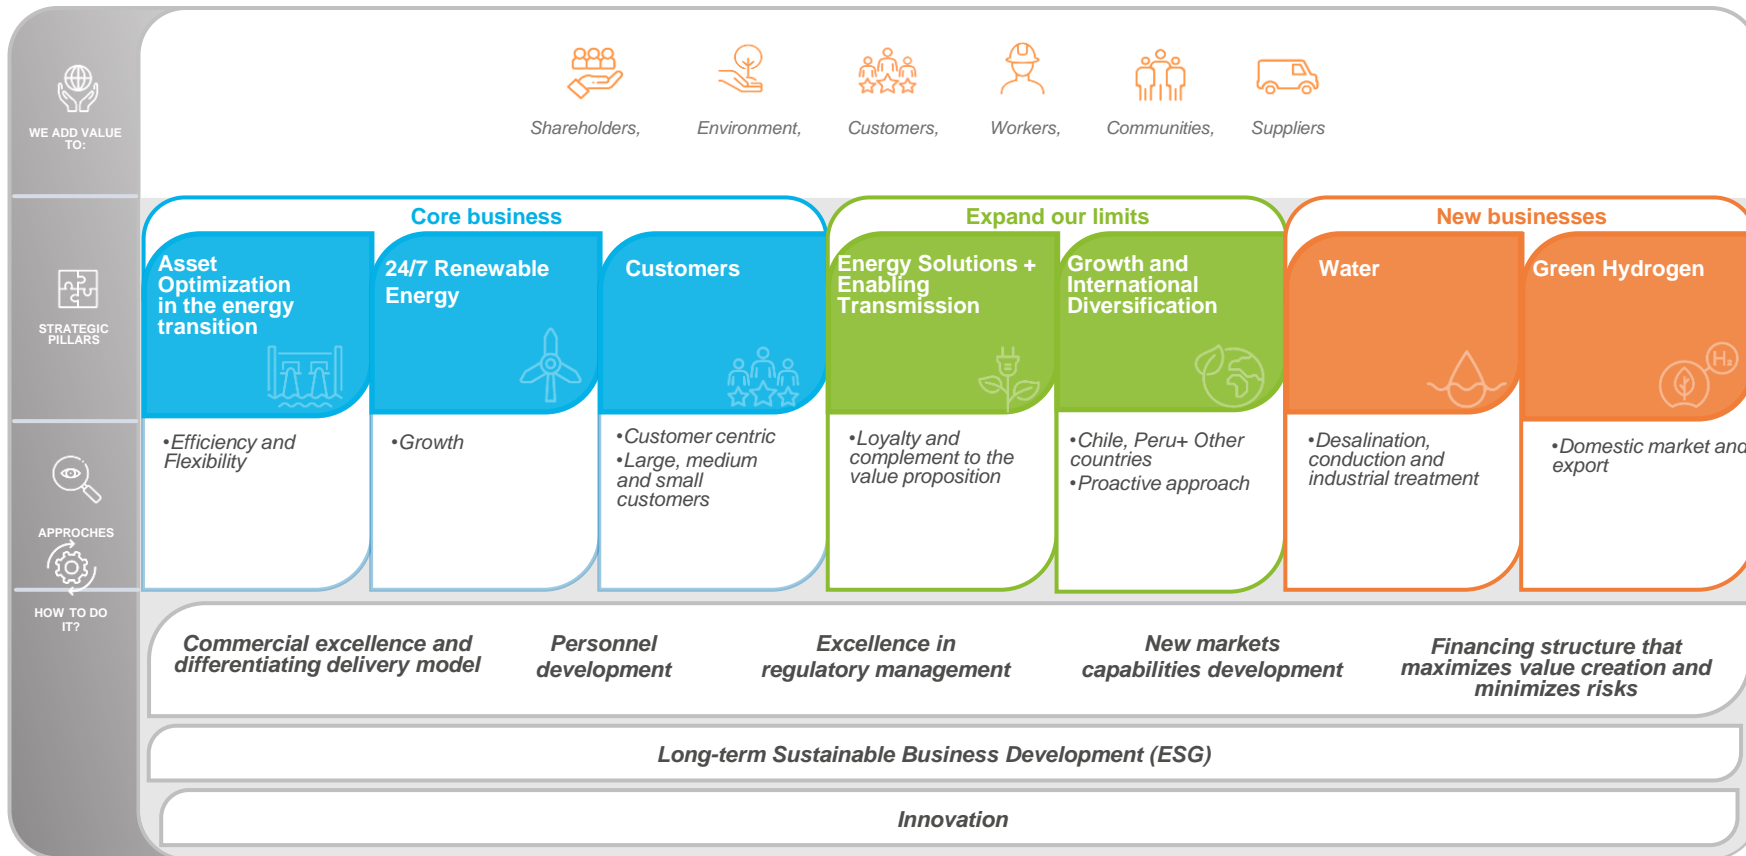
WE ADD VALUE TO:

Shareholders, Environment, Customers, Workers, Communities, Suppliers

STRATEGIC PILLARS

Core business

Asset Optimization in the energy transition

•Efficiency and Flexibility

24/7 Renewable Energy

•Growth

Customers

•Customer centric
•Large, medium and small customers

Expand our limits

Energy Solutions + Enabling Transmission

•Loyalty and complement to the value proposition

Growth and International Diversification

•Chile, Peru+ Other countries
•Proactive approach

New businesses

Water

•Desalination, conduction and industrial treatment

Green Hydrogen

$H_2$

•Domestic market and export

APPROCHES

HOW TO DO IT?

Commercial excellence and differentiating delivery model

Personnel development

Excellence in regulatory management

New markets capabilities development

Financing structure that maximizes value creation and minimizes risks

Long-term Sustainable Business Development (ESG)

Innovation